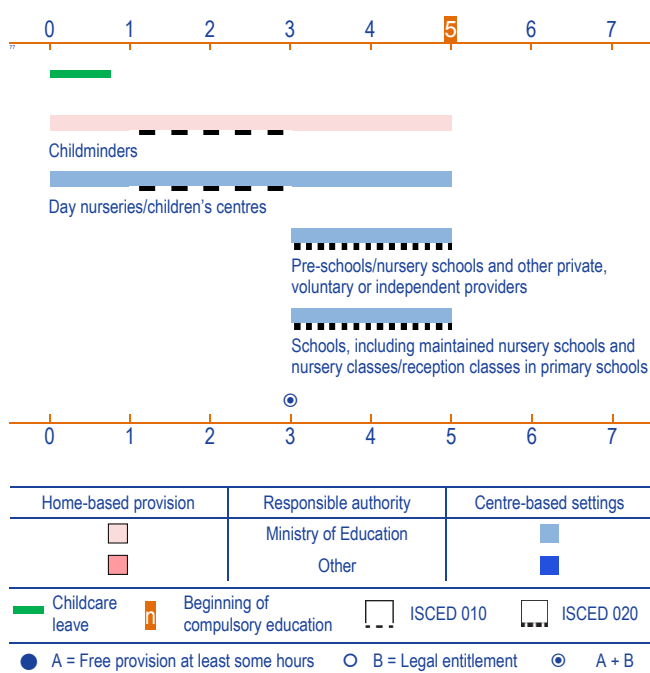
0 1 2 3 4 5 6 7

Childminders

Day nurseries/children's centres

Pre-schools/nursery schools and other private, voluntary or independent providers

Schools, including maintained nursery schools and nursery classes/reception classes in primary schools

0 1 2 3 4 5 6 7

| Home-based provision | Responsible authority | Centre-based settings |
|---|---|---|
| | Ministry of Education | |
| | Other | |

Childcare leave
n Beginning of compulsory education
ISCED 010
ISCED 020

A = Free provision at least some hours
B = Legal entitlement
A + B